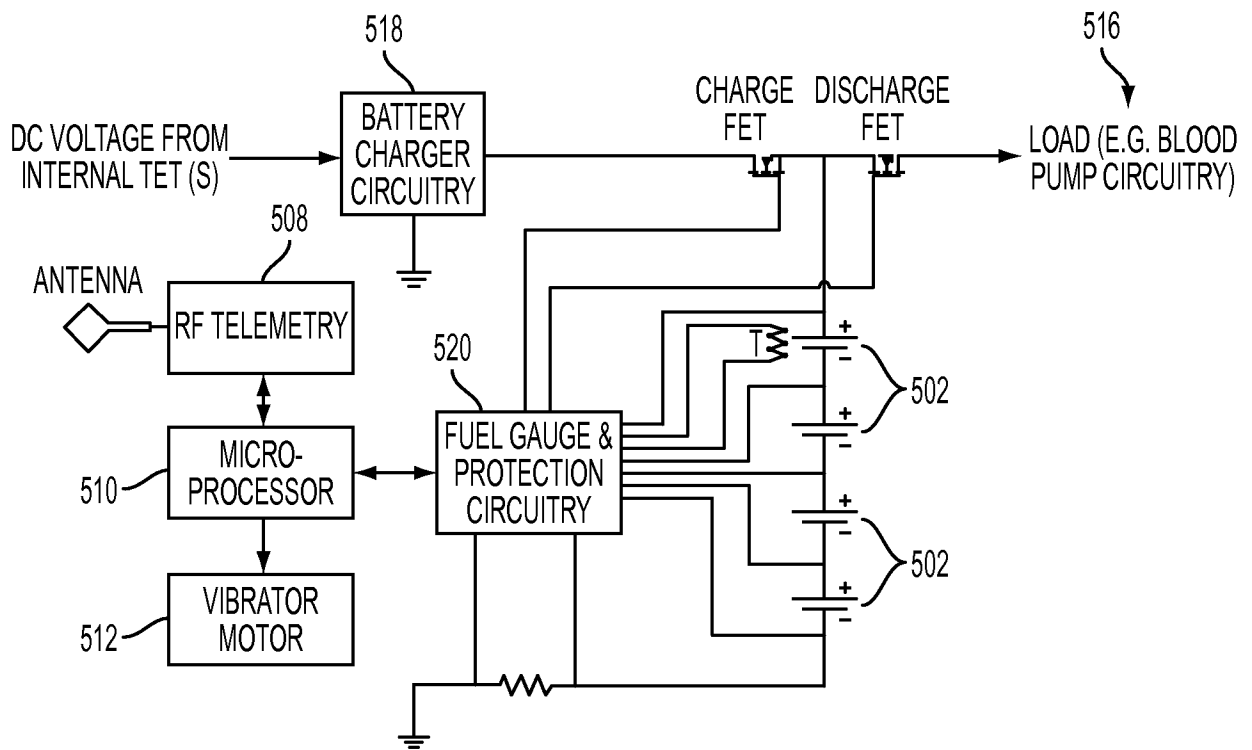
518

516

DC VOLTAGE FROM INTERNAL TET (S)

BATTERY CHARGER CIRCUITRY

CHARGE FET

DISCHARGE FET

LOAD (E.G. BLOOD PUMP CIRCUITRY)

508

ANTENNA

RF TELEMETRY

520

T

+
−

502

+
−

FUEL GAUGE & PROTECTION CIRCUITRY

510

MICRO-PROCESSOR

+
−

502

+
−

512

VIBRATOR MOTOR